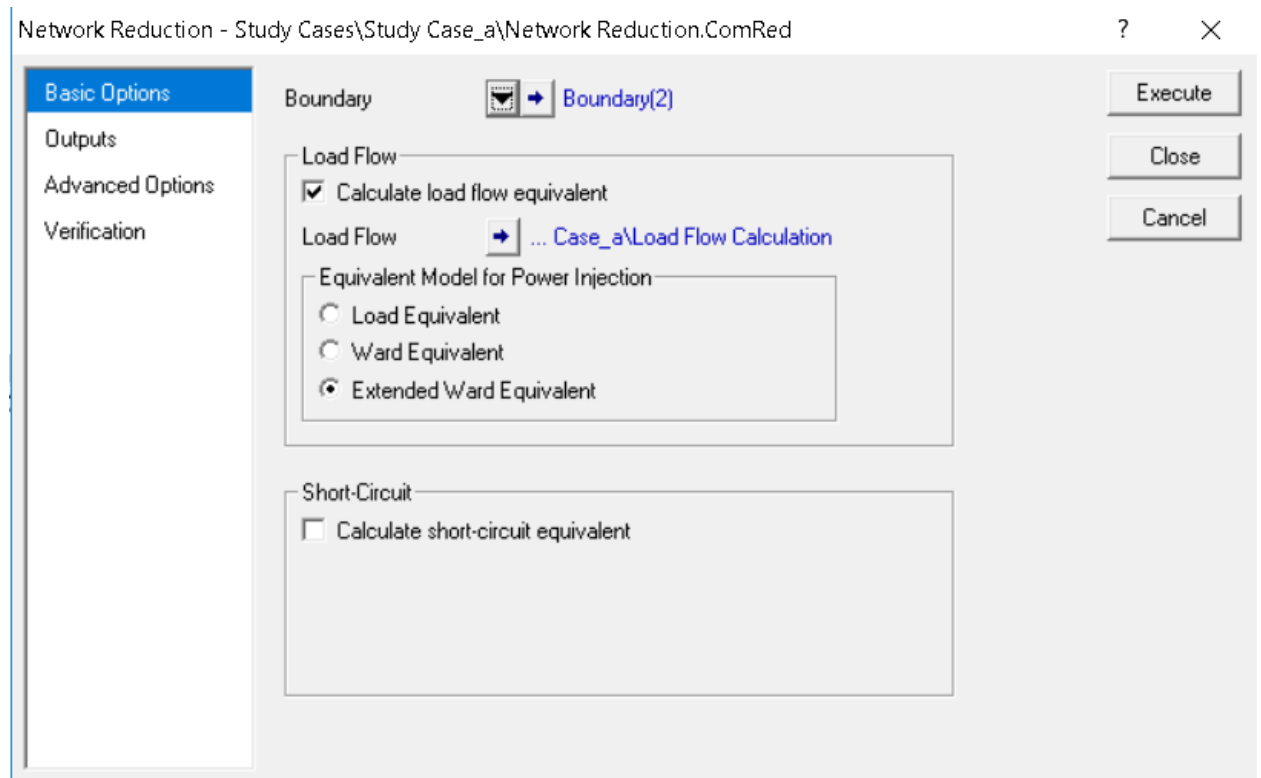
Network Reduction - Study Cases\Study Case_a\Network Reduction.ComRed

?

Basic Options
Outputs
Advanced Options
Verification

Boundary Boundary(2)

Load Flow
Calculate load flow equivalent
Load Flow ... Case_a\Load Flow Calculation

Equivalent Model for Power Injection
Load Equivalent
Ward Equivalent
Extended Ward Equivalent

Short-Circuit
Calculate short-circuit equivalent

Execute
Close
Cancel